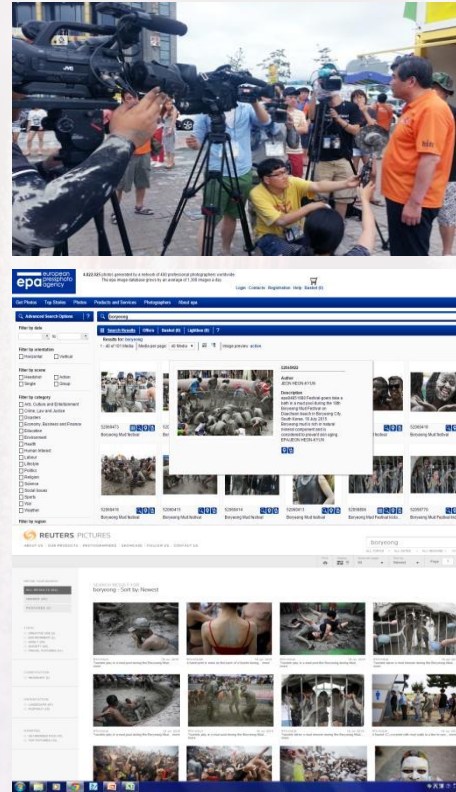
epa european pressphoto agency

4,822,325 photos generated by a network of 400 professional photographers worldwide.
The epa image database grows by an average of 1,300 images a day.

Login Contact Registration Help Basket (0)

Get Photos Top Stories Photos Products and Services Photographers About epa

Advanced Search Options

boryeong

Filter by date

Filter by orientation
Horizontal Vertical

Filter by scene
Headshot Action
Single Group

Filter by category
Arts, Culture and Entertainment
Crime, Law and Justice
Disasters
Economy, Business and Finance
Education
Environment
Health
Human Interest
Labour
Lifestyle
Politics
Religion
Science
Social Issues
Sports
War
Weather

Filter by region

Search Results Offers Basket (0) Lightbox (0)

Results for: boryeong

52958473 Boryeong Mud Festival
52958416 Boryeong Mud Festival
52958415 Boryeong Mud Festival
52958414 Boryeong Mud Festival
52958413 Boryeong Mud Festival
52958996 Boryeong Mud Festival
52958770 Boryeong Mud Festival

52958022
Author
JEON HEON-KYUN
Description
epa04851808 Festival-goers take a bath in a mud pool during the 18th Boryeong Mud Festival on Daecheon beach in Boryeong City, South Korea, 18 July 2015. Boryeong mud is rich in natural mineral components and is considered to prevent skin aging. EPA/JEON HEON-KYUN

REUTERS PICTURES

boryeong

SEARCH RESULTS FOR:
boryeong - Sort by: Newest